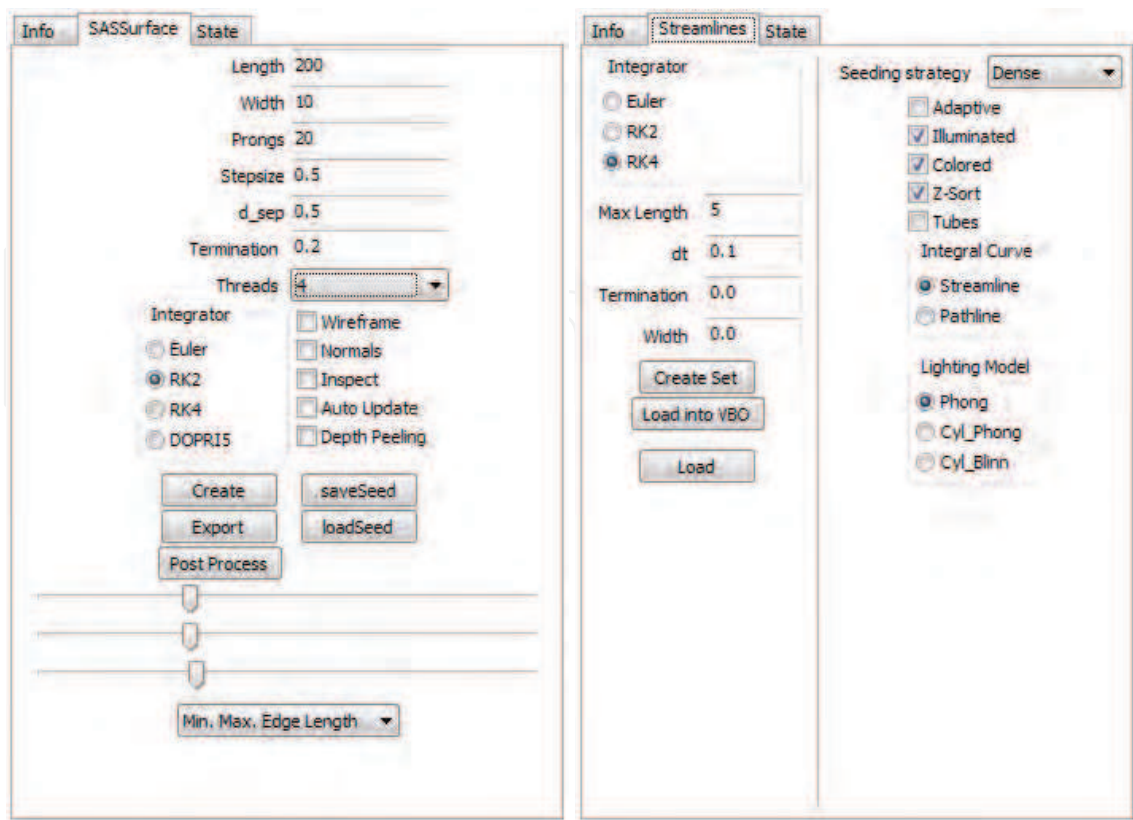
Info SASSurface State

Length 200

Width 10

Prongs 20

Stepsize 0.5

d_sep 0.5

Termination 0.2

Threads 4

Integrator

Euler

RK2

RK4

DOPRI5

Wireframe

Normals

Inspect

Auto Update

Depth Peeling

Create

saveSeed

Export

loadSeed

Post Process

Min. Max. Edge Length

Info Streamlines State

Integrator

Euler

RK2

RK4

Max Length 5

dt 0.1

Termination 0.0

Width 0.0

Create Set

Load into VBO

Load

Seeding strategy Dense

Adaptive

Illuminated

Colored

Z-Sort

Tubes

Integral Curve

Streamline

Pathline

Lighting Model

Phong

Cyl_Phong

Cyl_Blinn